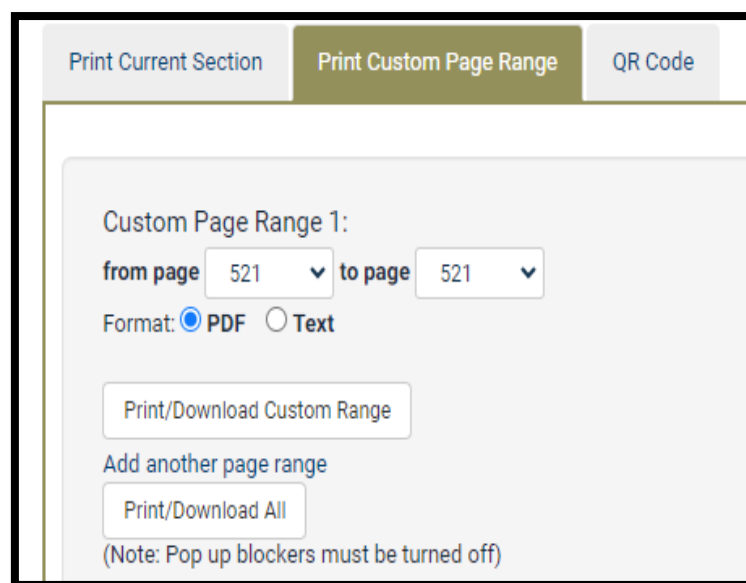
Print Current Section

Print Custom Page Range

QR Code

Custom Page Range 1:

from page 521 to page 521

Format: PDF Text

Print/Download Custom Range

Add another page range

Print/Download All

(Note: Pop up blockers must be turned off)